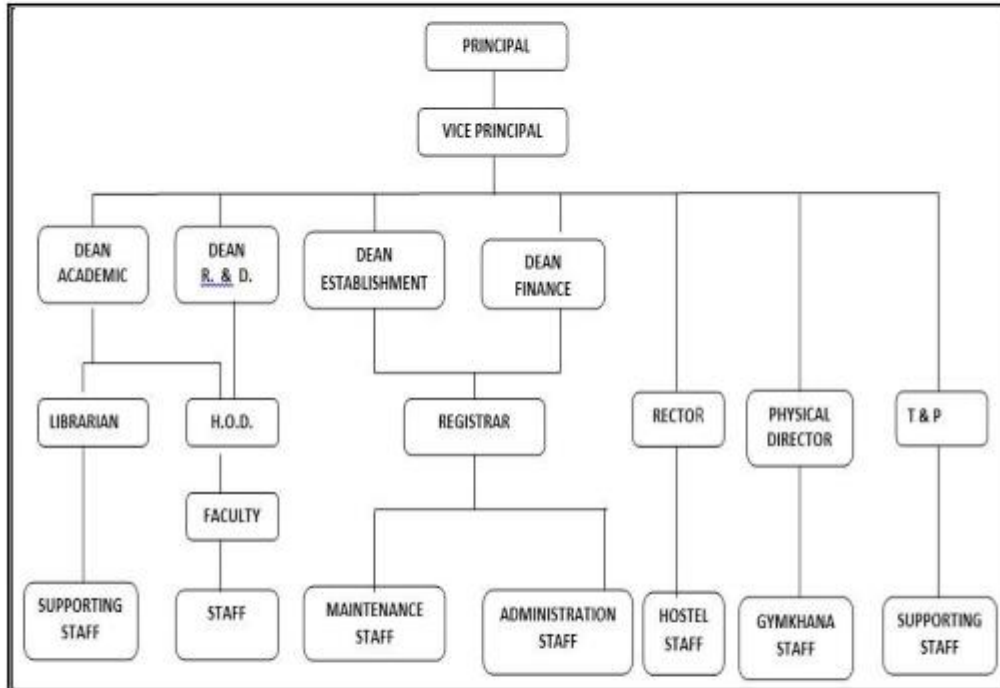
PRINCIPAL

VICE PRINCIPAL

DEAN ACADEMIC

DEAN R. & D.

DEAN ESTABLISHMENT

DEAN FINANCE

LIBRARIAN

H.O.D.

REGISTRAR

RECTOR

PHYSICAL DIRECTOR

T & P

FACULTY

SUPPORTING STAFF

STAFF

MAINTENANCE STAFF

ADMINISTRATION STAFF

HOSTEL STAFF

GYMKHANA STAFF

SUPPORTING STAFF